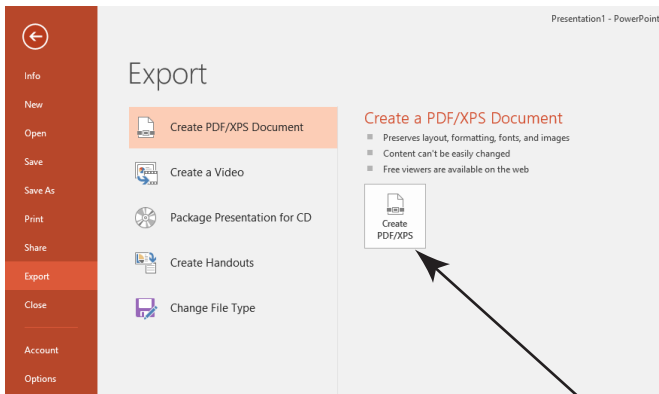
Presentation1 - PowerPoint

Info
New
Open
Save
Save As
Print
Share
Export
Close
Account
Options

Export

Create PDF/XPS Document
Create a Video
Package Presentation for CD
Create Handouts
Change File Type

Create a PDF/XPS Document
Preserves layout, formatting, fonts, and images
Content can't be easily changed
Free viewers are available on the web

Create PDF/XPS